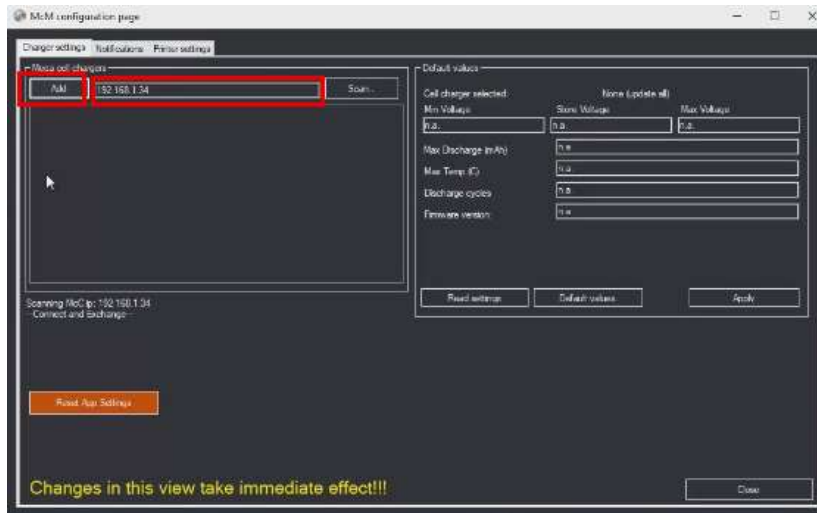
McM configuration page

Charger settings | Notifications | Printer settings

Mega cell chargers

Add | 192.168.1.34 | Scan...

Scanning McC ip: 192.168.1.34
- Connect and Exchange -

Reset App Settings

Default values

Cell charger selected: None (update all)

Min Voltage | Store Voltage | Max Voltage

n.a. | n.a. | n.a.

Max Discharge (mAh) n.a.

Max Temp (C) n.a.

Discharge cycles n.a.

Firmware version n.a.

Read settings | Default values | Apply

Changes in this view take immediate effect!!!

Close